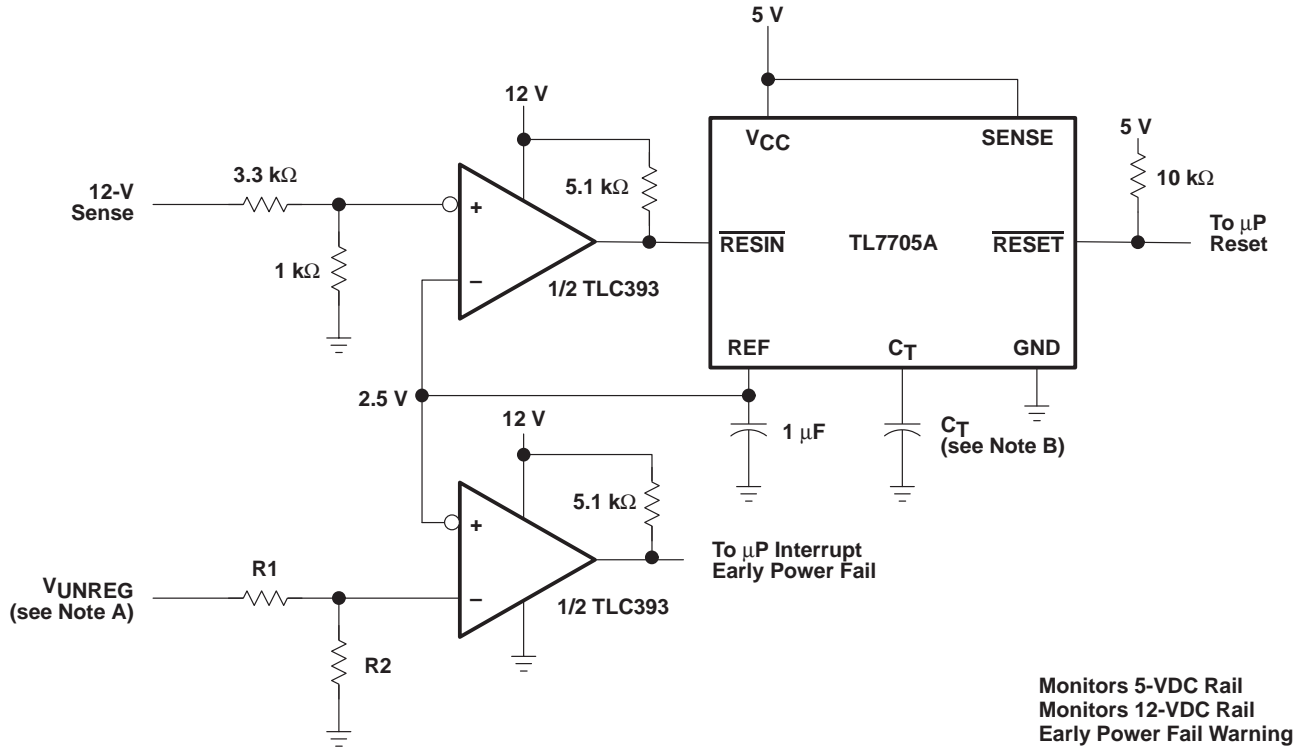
5 V

12 V

$V_{CC}$

SENSE

5 V

12-V Sense

3.3 kΩ

+

5.1 kΩ

10 kΩ

$\overline{RESIN}$

TL7705A

$\overline{RESET}$

To μP Reset

1 kΩ

–

1/2 TLC393

REF

$C_T$

GND

2.5 V

12 V

1 μF

$C_T$ (see Note B)

5.1 kΩ

+

To μP Interrupt Early Power Fail

$V_{UNREG}$ (see Note A)

R1

–

1/2 TLC393

R2

Monitors 5-VDC Rail
Monitors 12-VDC Rail
Early Power Fail Warning